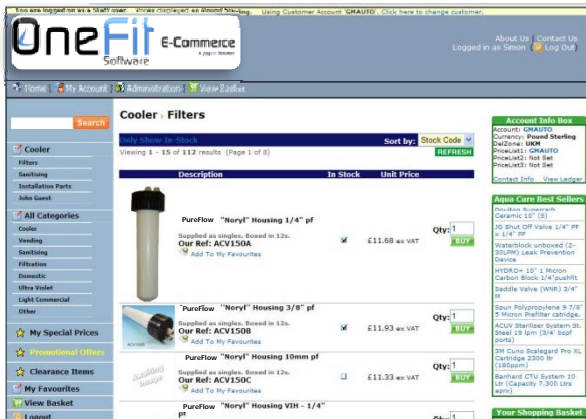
You are logged on as a Staff user. Prices displayed as Pound Sterling. Using Customer Account 'GMAUTO'. Click here to change customer.

OneFit Software E-Commerce

About Us Contact Us
Logged in as Simon Log Out

Home My Account Administration View Basket

Search

Cooler
Filters
Sanitising
Installation Parts
John Guest

All Categories
Cooler
Vending
Sanitising
Filtration
Domestic
Ultra Violet
Light Commercial
Other

My Special Prices
Promotional Offers
Clearance Items
My Favourites
View Basket
Logout

Cooler | Filters

Only Show In Stock
Sort by: Stock Code
Viewing 1 - 15 of 112 results (Page 1 of 8)
REFRESH

| | Description | In Stock | Unit Price | |
|---|---|---|---|---|
| | PureFlow "Noryl" Housing 1/4" pf<br>Supplied as singles. Boxed in 12s.<br>Our Ref: ACV150A<br>Add To My Favourites | ✔ | £11.68 ex VAT | Qty: 1 BUY |
| | PureFlow "Noryl" Housing 3/8" pf<br>Supplied as singles. Boxed in 12s.<br>Our Ref: ACV150B<br>Add To My Favourites | ✔ | £11.93 ex VAT | Qty: 1 BUY |
| | PureFlow "Noryl" Housing 10mm pf<br>Supplied as singles. Boxed in 12s.<br>Our Ref: ACV150C<br>Add To My Favourites | | £11.33 ex VAT | Qty: 1 BUY |
| | PureFlow "Noryl" Housing VIH - 1/4" pf | | | Qty: |

Account Info Box
Account: GMAUTO
Currency: Pound Sterling
DelZone: UKM
PriceList1: GMAUTO
PriceList2: Not Set
PriceList3: Not Set
Contact Info View Ledger

Aqua Cure Best Sellers
Doulton Supercarb Ceramic 10" (S)
JG Shut Off Valve 1/4" PF x 1/4" PF
Waterblock unboxed (2-35LPM) Leak Prevention Device
HYDRO+ 10" 1 Micron Carbon Block 1/4" pushfit
Saddle Valve (WNR) 3/4" M
Spun Polypropylene 9 7/8" 5 Micron Prefilter cartridge.
ACUV Steriliser System St. Steel 19 lpm (3/4" bspf ports)
3M Cuno Scalegard Pro XL Cartridge 2300 ltr (180ppm)
Banhard CTU System 10 Ltr (Capacity 7,300 Ltrs aprx)

Your Shopping Basket